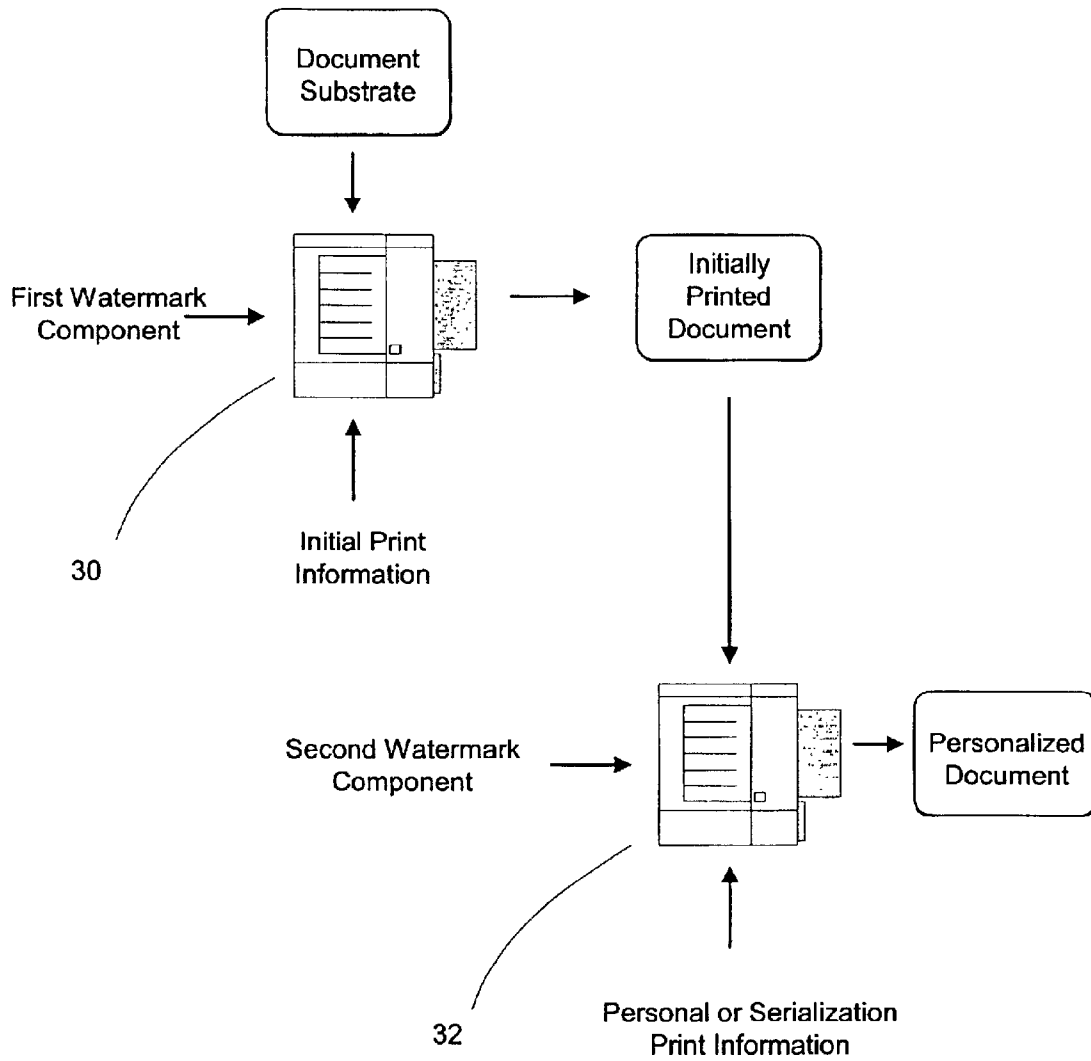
Document Substrate

First Watermark Component

Initially Printed Document

30

Initial Print Information

Second Watermark Component

Personalized Document

32

Personal or Serialization Print Information